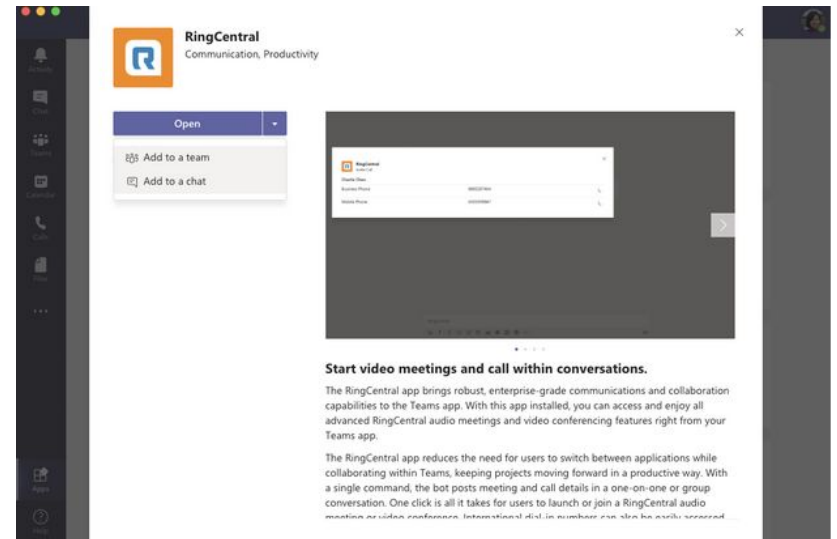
RingCentral
Communication, Productivity

Open

Add to a team

Add to a chat

RingCentral

Business Phone

Mobile Phone

Start video meetings and call within conversations.

The RingCentral app brings robust, enterprise-grade communications and collaboration capabilities to the Teams app. With this app installed, you can access and enjoy all advanced RingCentral audio meetings and video conferencing features right from your Teams app.

The RingCentral app reduces the need for users to switch between applications while collaborating within Teams, keeping projects moving forward in a productive way. With a single command, the bot posts meeting and call details in a one-on-one or group conversation. One click is all it takes for users to launch or join a RingCentral audio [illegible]

Activity
Chat
Teams
Calendar
Calls
Files
Apps
Help